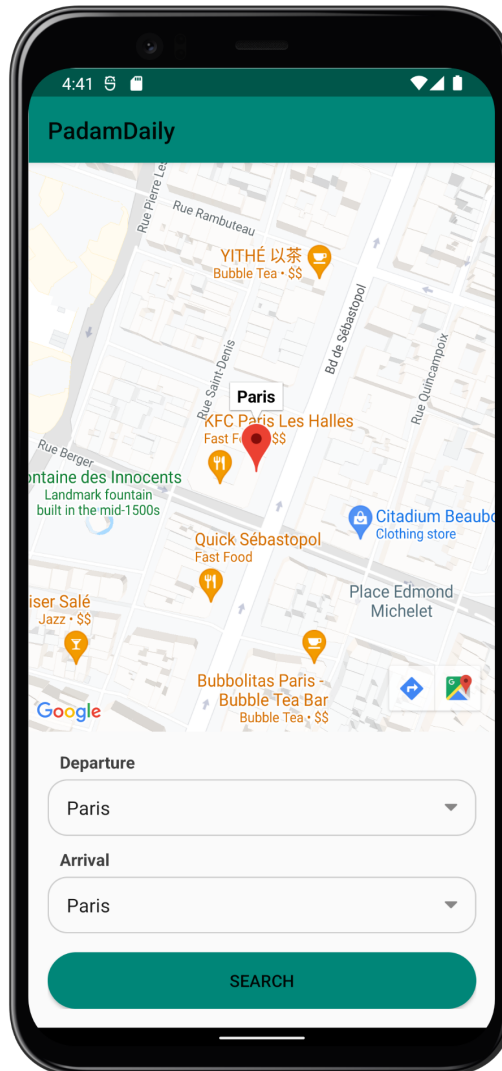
4:41

PadamDaily

Rue Pierre Lescot
Rue Rambuteau
YITHÉ 以茶
Bubble Tea • $$
Bd de Sébastopol
Rue Saint-Denis
Rue Quincampoix
Paris
KFC Paris Les Halles
Fast Food • $$
Rue Berger
ontaine des Innocents
Landmark fountain built in the mid-1500s
Citadium Beaubo
Clothing store
Quick Sébastopol
Fast Food
iser Salé
Jazz • $$
Place Edmond Michelet
Bubbolitas Paris - Bubble Tea Bar
Bubble Tea • $$
Google

Departure
Paris
Arrival
Paris
SEARCH